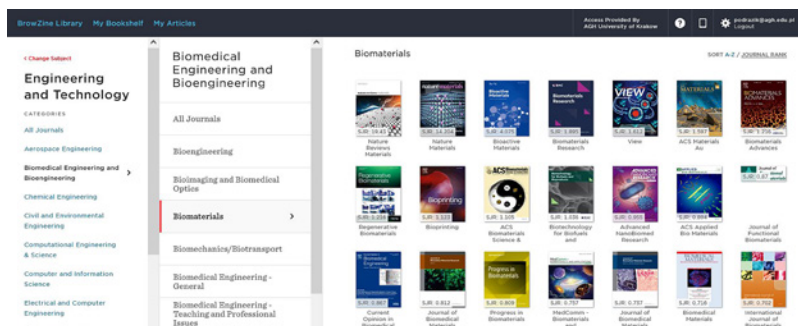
BrowZine Library My Bookshelf My Articles

Access Provided By AGH University of Krakow

podrazik@agh.edu.pl Logout

< Change Subject

Engineering and Technology

CATEGORIES

All Journals

Aerospace Engineering

Biomedical Engineering and Bioengineering >

Chemical Engineering

Civil and Environmental Engineering

Computational Engineering & Science

Computer and Information Science

Electrical and Computer Engineering

Biomedical Engineering and Bioengineering

All Journals

Bioengineering

Bioimaging and Biomedical Optics

Biomaterials >

Biomechanics/Biotransport

Biomedical Engineering - General

Biomedical Engineering - Teaching and Professional Issues

Biomaterials

SORT A-Z / JOURNAL RANK

SJR: 19.43 Nature Reviews Materials

SJR: 14.204 Nature Materials

SJR: 4.075 Bioactive Materials

SJR: 3.885 Biomaterials Research

SJR: 1.612 View

SJR: 1.587 ACS Materials Au

SJR: 1.516 Biomaterials Advances

SJR: 1.233 Regenerative Biomaterials

SJR: 1.123 Bioprinting

SJR: 1.105 ACS Biomaterials Science &

SJR: 1.036 Biotechnology for Biofuels and

SJR: 0.955 Advanced NanoBiomed Research

SJR: 0.894 ACS Applied Bio Materials

SJR: 0.87 Journal of Functional Biomaterials

SJR: 0.867 Current Opinion in Biomedical

SJR: 0.812 Journal of Biomedical

SJR: 0.809 Progress in Biomaterials

SJR: 0.757 MedComm – Biomaterials and

SJR: 0.757 Journal of Biomedical Materials

SJR: 0.718 Biomedical Materials

SJR: 0.702 International Journal of Biomaterials